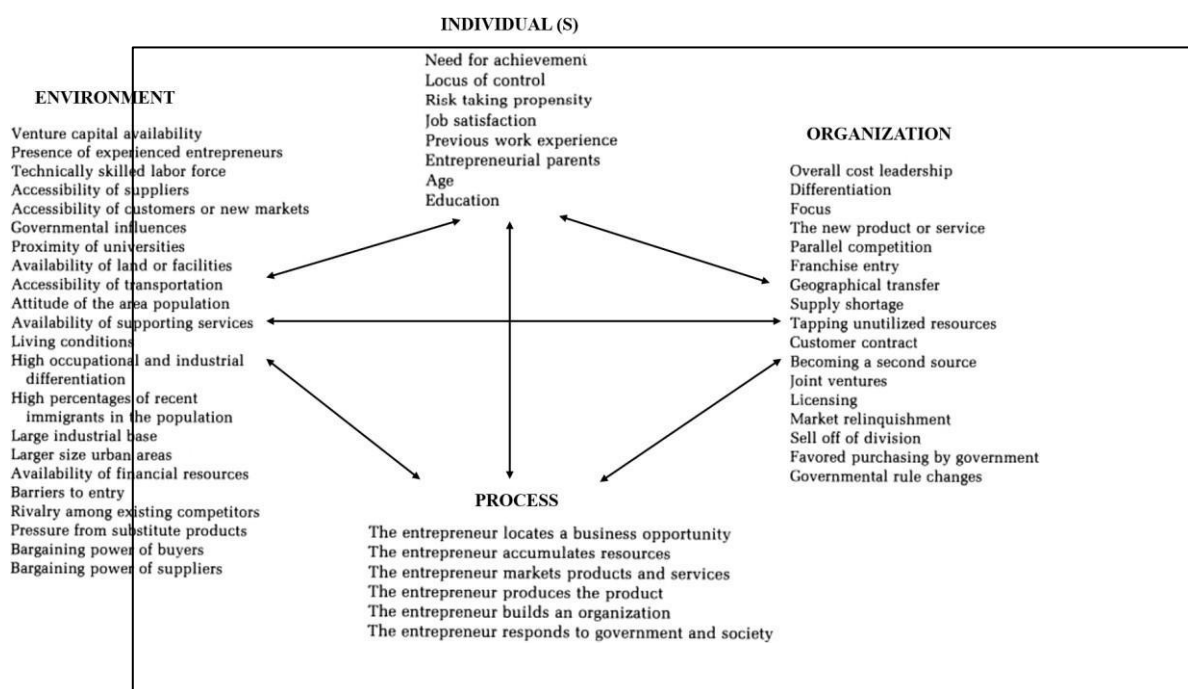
INDIVIDUAL (S)

Need for achievement
Locus of control
Risk taking propensity
Job satisfaction
Previous work experience
Entrepreneurial parents
Age
Education

ENVIRONMENT

Venture capital availability
Presence of experienced entrepreneurs
Technically skilled labor force
Accessibility of suppliers
Accessibility of customers or new markets
Governmental influences
Proximity of universities
Availability of land or facilities
Accessibility of transportation
Attitude of the area population
Availability of supporting services
Living conditions
High occupational and industrial differentiation
High percentages of recent immigrants in the population
Large industrial base
Larger size urban areas
Availability of financial resources
Barriers to entry
Rivalry among existing competitors
Pressure from substitute products
Bargaining power of buyers
Bargaining power of suppliers

ORGANIZATION

Overall cost leadership
Differentiation
Focus
The new product or service
Parallel competition
Franchise entry
Geographical transfer
Supply shortage
Tapping unutilized resources
Customer contract
Becoming a second source
Joint ventures
Licensing
Market relinquishment
Sell off of division
Favored purchasing by government
Governmental rule changes

PROCESS

The entrepreneur locates a business opportunity
The entrepreneur accumulates resources
The entrepreneur markets products and services
The entrepreneur produces the product
The entrepreneur builds an organization
The entrepreneur responds to government and society